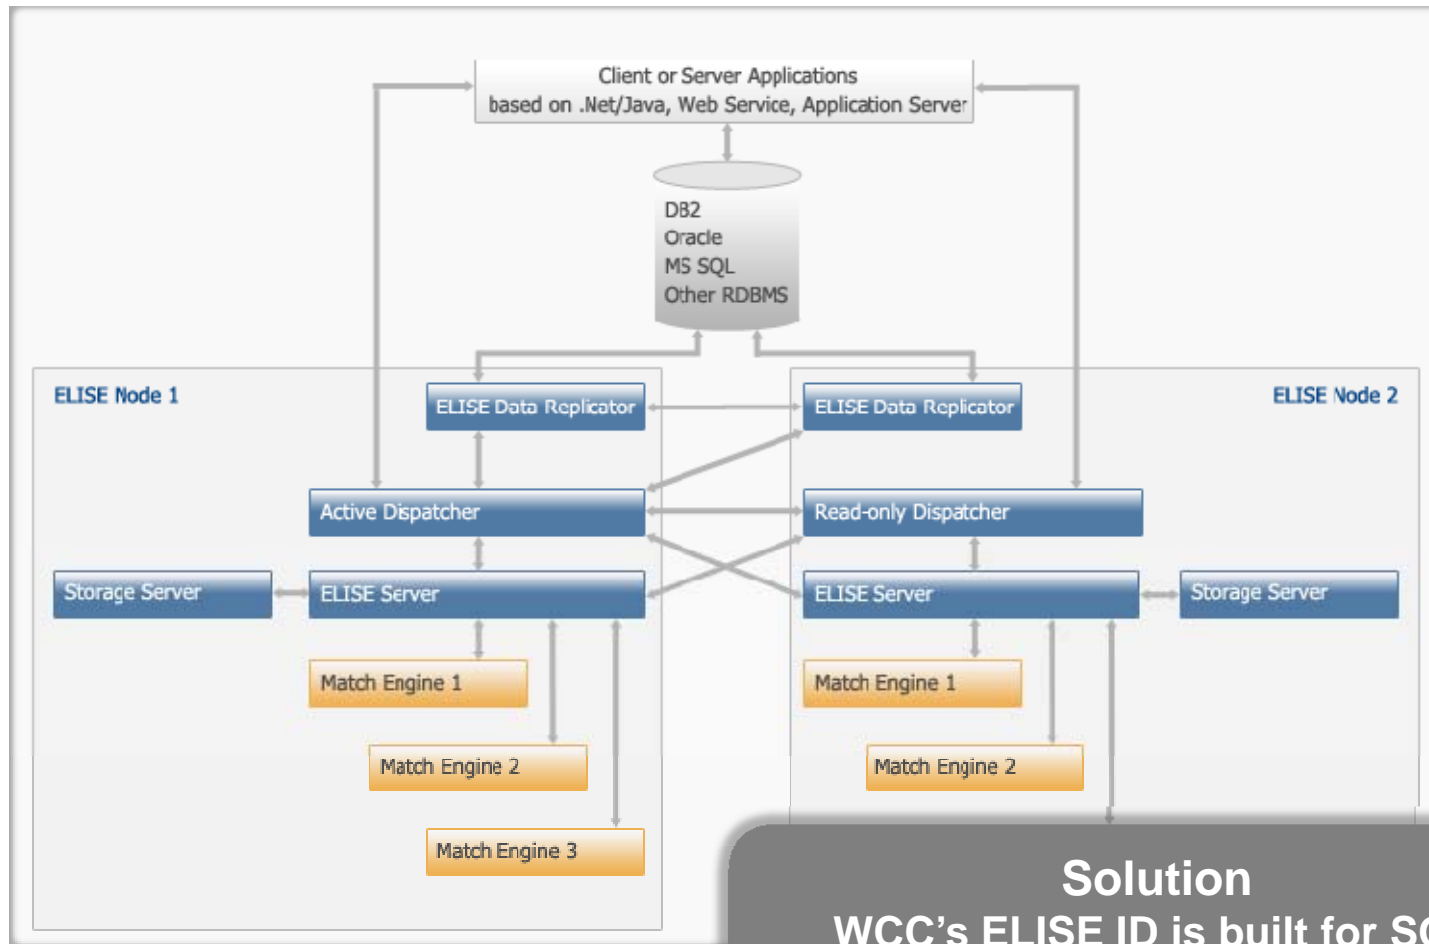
Client or Server Applications
based on .Net/Java, Web Service, Application Server

DB2
Oracle
MS SQL
Other RDBMS

ELISE Node 1

ELISE Data Replicator

Active Dispatcher

Storage Server

ELISE Server

Match Engine 1

Match Engine 2

Match Engine 3

ELISE Node 2

ELISE Data Replicator

Read-only Dispatcher

ELISE Server

Storage Server

Match Engine 1

Match Engine 2

Solution

WCC's ELISE ID is built for S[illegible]